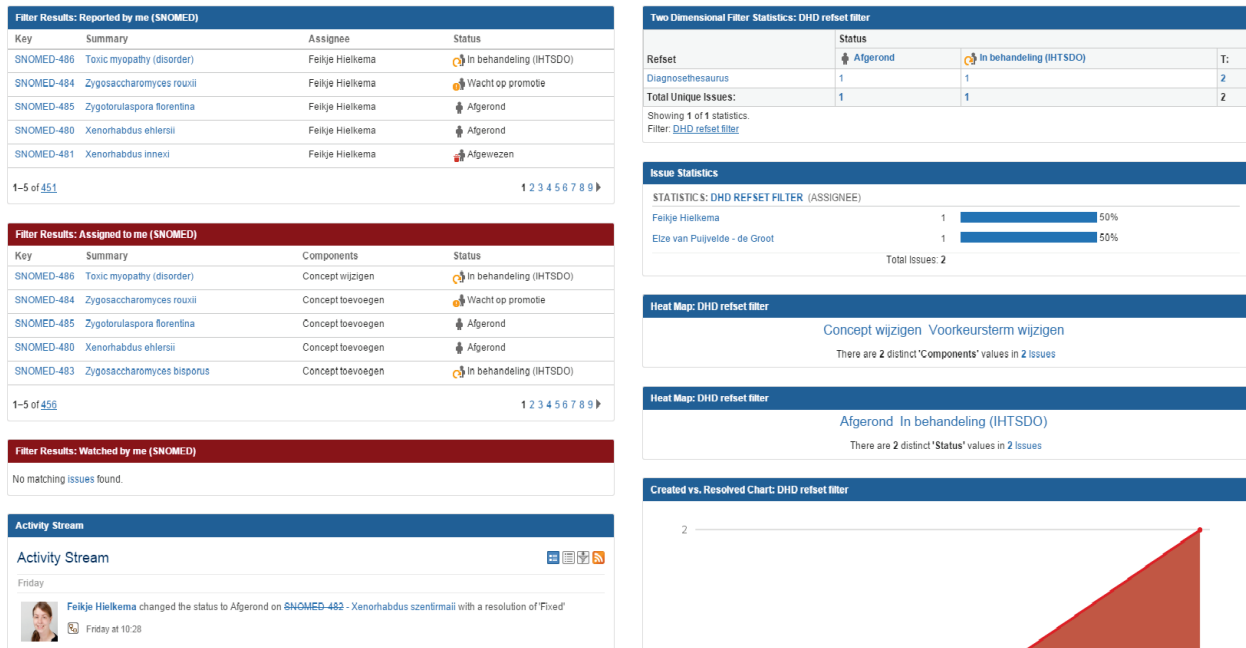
Filter Results: Reported by me (SNOMED)

| Key | Summary | Assignee | Status |
|---|---|---|---|
| SNOMED-486 | Toxic myopathy (disorder) | Feikje Hielkema | In behandeling (IHTSDO) |
| SNOMED-484 | Zygosaccharomyces rouxii | Feikje Hielkema | Wacht op promotie |
| SNOMED-485 | Zygotorulaspora florentina | Feikje Hielkema | Afgerond |
| SNOMED-480 | Xenorhabdus ehlersii | Feikje Hielkema | Afgerond |
| SNOMED-481 | Xenorhabdus innexi | Feikje Hielkema | Afgewezen |

1–5 of 451 1 2 3 4 5 6 7 8 9

Filter Results: Assigned to me (SNOMED)

| Key | Summary | Components | Status |
|---|---|---|---|
| SNOMED-486 | Toxic myopathy (disorder) | Concept wijzigen | In behandeling (IHTSDO) |
| SNOMED-484 | Zygosaccharomyces rouxii | Concept toevoegen | Wacht op promotie |
| SNOMED-485 | Zygotorulaspora florentina | Concept toevoegen | Afgerond |
| SNOMED-480 | Xenorhabdus ehlersii | Concept toevoegen | Afgerond |
| SNOMED-483 | Zygosaccharomyces bisporus | Concept toevoegen | In behandeling (IHTSDO) |

1–5 of 456 1 2 3 4 5 6 7 8 9

Filter Results: Watched by me (SNOMED)

No matching issues found.

Activity Stream

Activity Stream

Friday

Feikje Hielkema changed the status to Afgerond on SNOMED-482 - Xenorhabdus szentirmaii with a resolution of 'Fixed'

Friday at 10:28

Two Dimensional Filter Statistics: DHD refset filter

| Refset | Status Afgerond | In behandeling (IHTSDO) | T: |
|---|---|---|---|
| Diagnosethesaurus | 1 | 1 | 2 |
| Total Unique Issues: | 1 | 1 | 2 |

Showing 1 of 1 statistics.
Filter: DHD refset filter

Issue Statistics

STATISTICS: DHD REFSET FILTER (ASSIGNEE)

Feikje Hielkema 1 50%
Elze van Puijvelde - de Groot 1 50%

Total Issues: 2

Heat Map: DHD refset filter

Concept wijzigen Voorkeursterm wijzigen

There are 2 distinct 'Components' values in 2 Issues

Heat Map: DHD refset filter

Afgerond In behandeling (IHTSDO)

There are 2 distinct 'Status' values in 2 Issues

Created vs. Resolved Chart: DHD refset filter

2